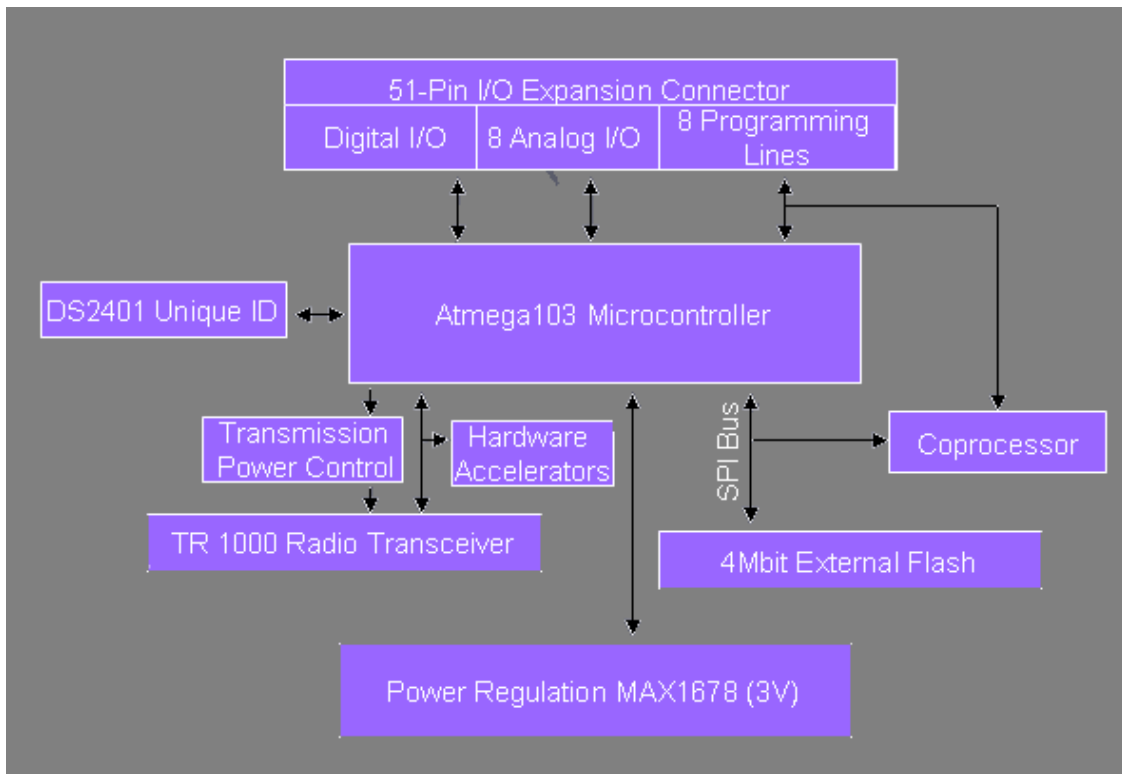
51-Pin I/O Expansion Connector

Digital I/O

8 Analog I/O

8 Programming Lines

DS2401 Unique ID

Atmega103 Microcontroller

Transmission Power Control

Hardware Accelerators

SPI Bus

Coprocessor

TR 1000 Radio Transceiver

4Mbit External Flash

Power Regulation MAX1678 (3V)